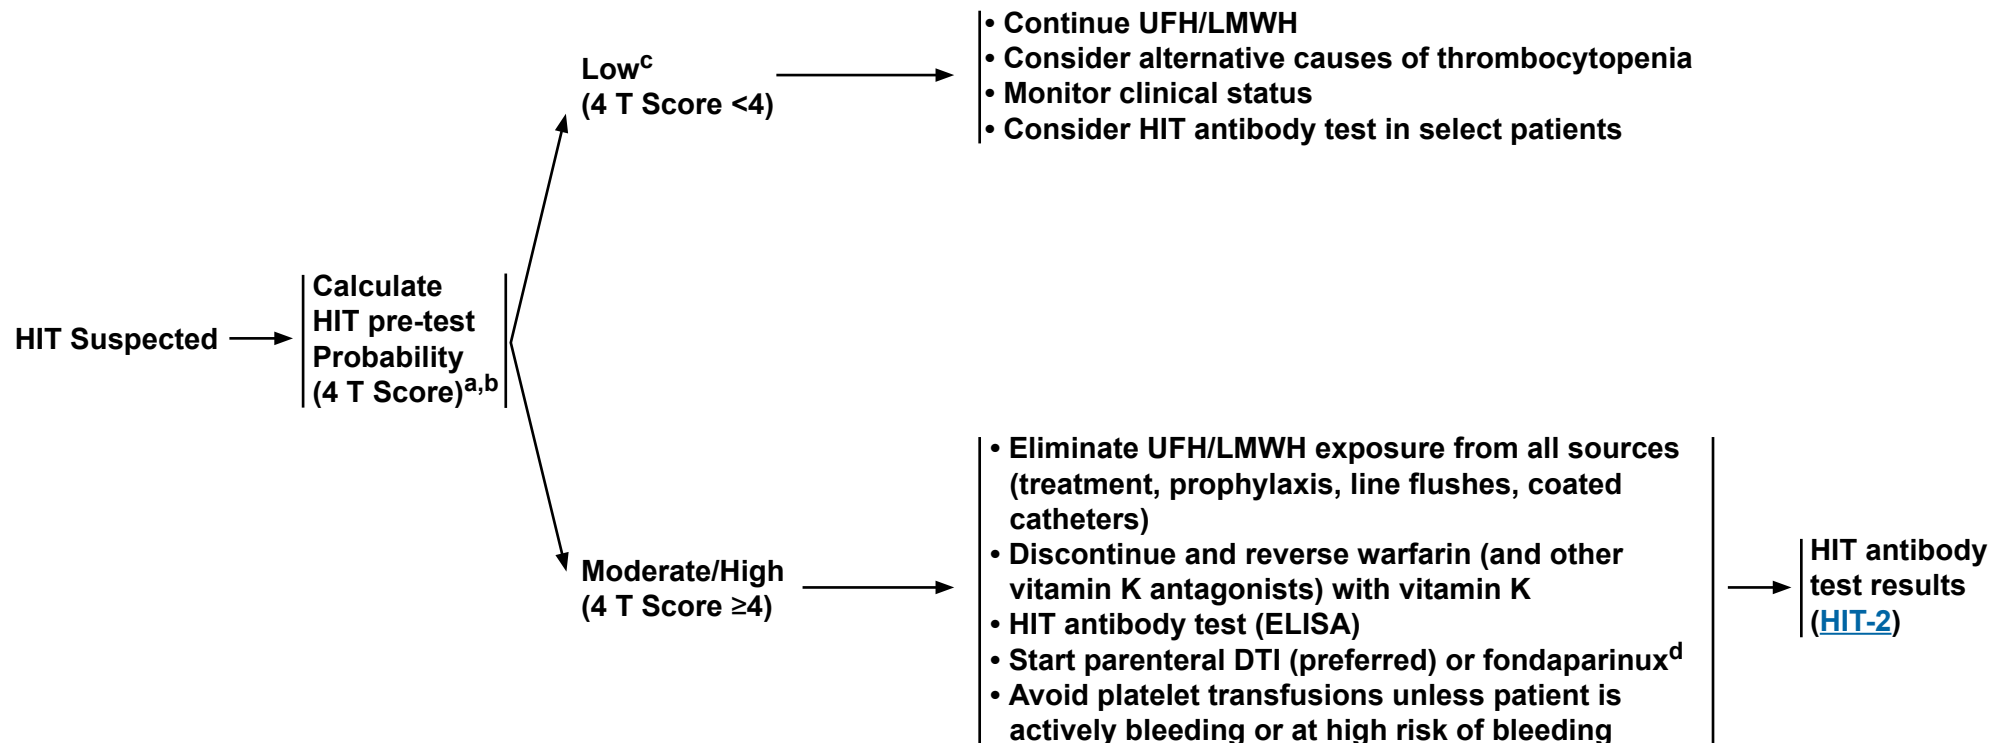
HIT Suspected

Calculate HIT pre-test Probability (4 T Score)$^{a,b}$

Low$^{c}$
(4 T Score <4)

• Continue UFH/LMWH
• Consider alternative causes of thrombocytopenia
• Monitor clinical status
• Consider HIT antibody test in select patients

Moderate/High
(4 T Score ≥4)

• Eliminate UFH/LMWH exposure from all sources (treatment, prophylaxis, line flushes, coated catheters)
• Discontinue and reverse warfarin (and other vitamin K antagonists) with vitamin K
• HIT antibody test (ELISA)
• Start parenteral DTI (preferred) or fondaparinux$^{d}$
• Avoid platelet transfusions unless patient is actively bleeding or at high risk of bleeding

HIT antibody test results (HIT-2)